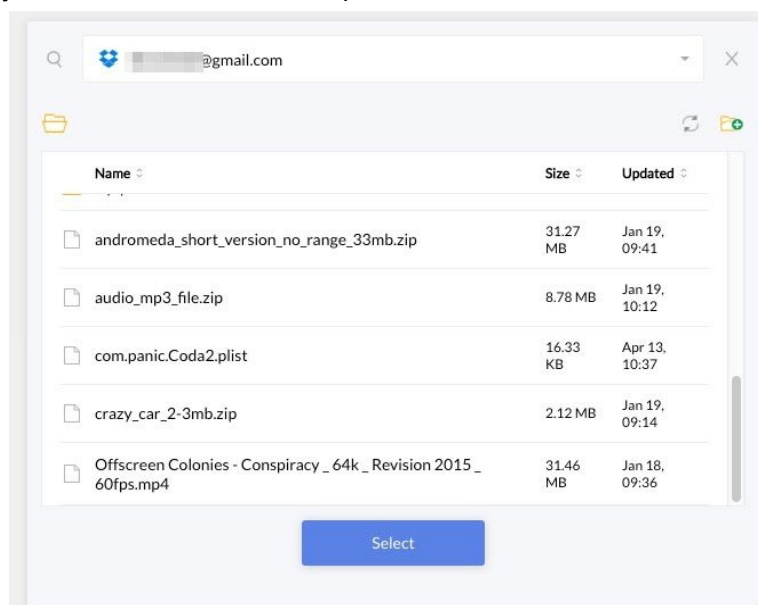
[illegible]@gmail.com

| Name | Size | Updated |
|---|---|---|
| andromeda_short_version_no_range_33mb.zip | 31.27 MB | Jan 19, 09:41 |
| audio_mp3_file.zip | 8.78 MB | Jan 19, 10:12 |
| com.panic.Coda2.plist | 16.33 KB | Apr 13, 10:37 |
| crazy_car_2-3mb.zip | 2.12 MB | Jan 19, 09:14 |
| Offscreen Colonies - Conspiracy _ 64k _ Revision 2015 _ 60fps.mp4 | 31.46 MB | Jan 18, 09:36 |

Select